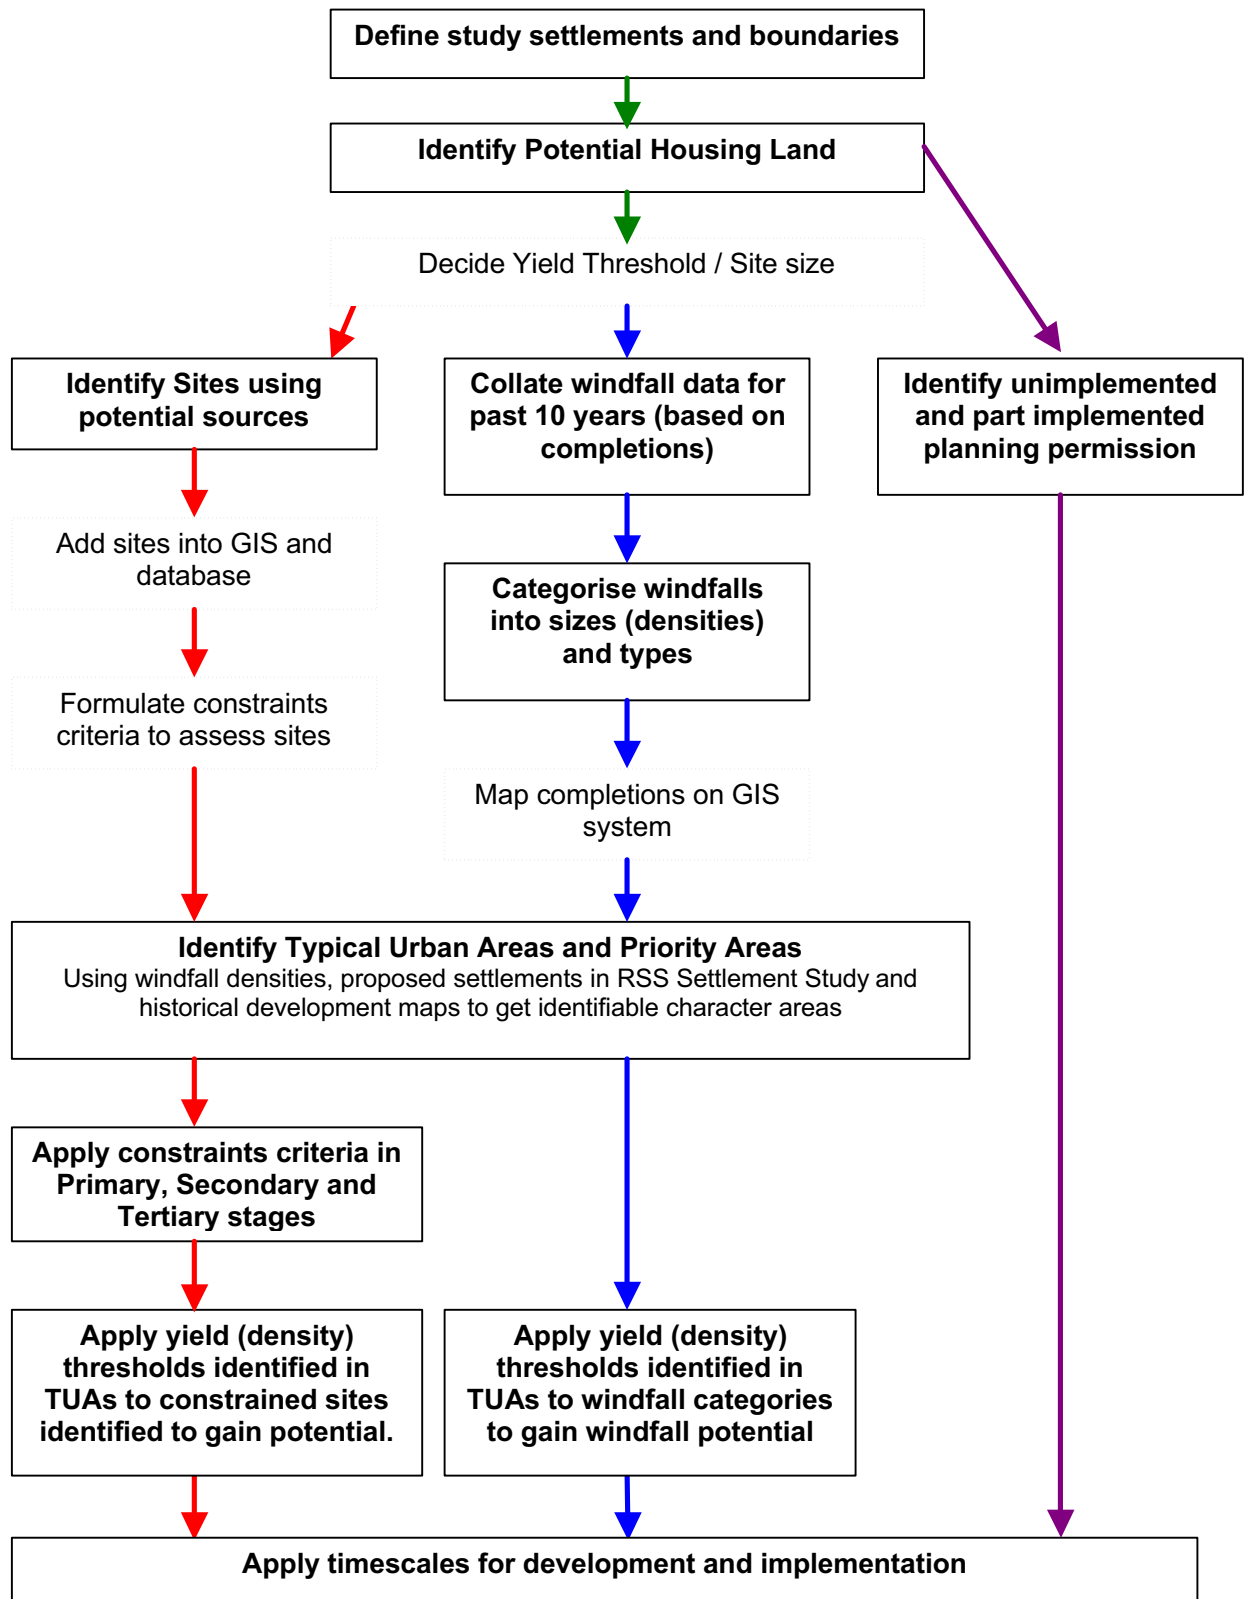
Define study settlements and boundaries

Identify Potential Housing Land

Decide Yield Threshold / Site size

Identify Sites using potential sources

Collate windfall data for past 10 years (based on completions)

Identify unimplemented and part implemented planning permission

Add sites into GIS and database

Categorise windfalls into sizes (densities) and types

Formulate constraints criteria to assess sites

Map completions on GIS system

Identify Typical Urban Areas and Priority Areas
Using windfall densities, proposed settlements in RSS Settlement Study and historical development maps to get identifiable character areas

Apply constraints criteria in Primary, Secondary and Tertiary stages

Apply yield (density) thresholds identified in TUAs to constrained sites identified to gain potential.

Apply yield (density) thresholds identified in TUAs to windfall categories to gain windfall potential

Apply timescales for development and implementation